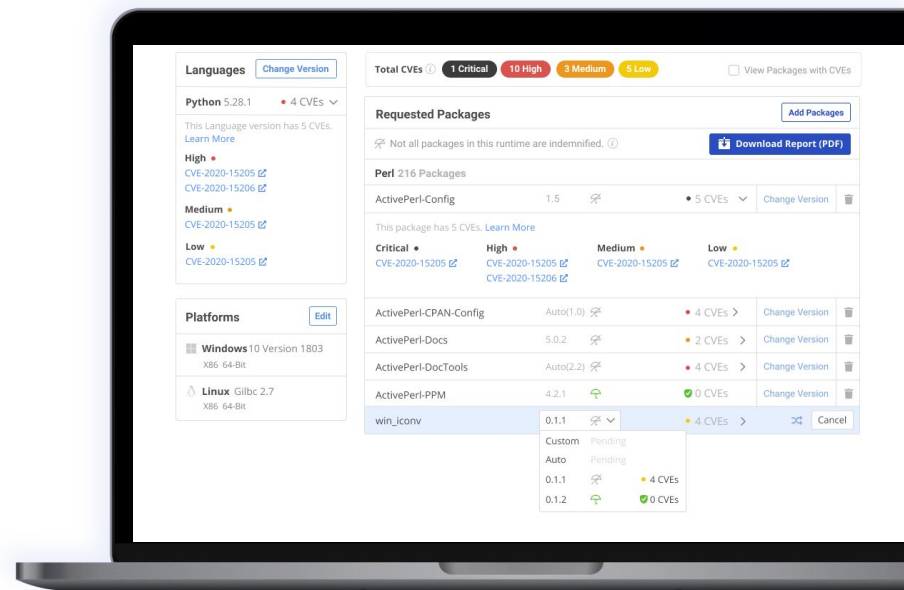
Languages Change Version

Python 5.28.1 • 4 CVEs

This Language version has 5 CVEs. Learn More

High •
CVE-2020-15205
CVE-2020-15206

Medium •
CVE-2020-15205

Low •
CVE-2020-15205

Platforms Edit

Windows 10 Version 1803
X86 64-Bit

Linux Gilbc 2.7
X86 64-Bit

Total CVEs 1 Critical 10 High 3 Medium 5 Low View Packages with CVEs

Requested Packages Add Packages

Not all packages in this runtime are indemnified.

Download Report (PDF)

Perl 216 Packages

| | | | |
|---|---|---|---|
| ActivePerl-Config | 1.5 | • 5 CVEs | Change Version |

This package has 5 CVEs. Learn More

Critical • CVE-2020-15205
High • CVE-2020-15205 CVE-2020-15206
Medium • CVE-2020-15205
Low • CVE-2020-15205

| | | | |
|---|---|---|---|
| ActivePerl-CPAN-Config | Auto(1.0) | • 4 CVEs | Change Version |
| ActivePerl-Docs | 5.0.2 | • 2 CVEs | Change Version |
| ActivePerl-DocTools | Auto(2.2) | • 4 CVEs | Change Version |
| ActivePerl-PPM | 4.2.1 | 0 CVEs | Change Version |
| win_iconv | 0.1.1 | • 4 CVEs | Cancel |

Custom Pending
Auto Pending
0.1.1 • 4 CVEs
0.1.2 0 CVEs